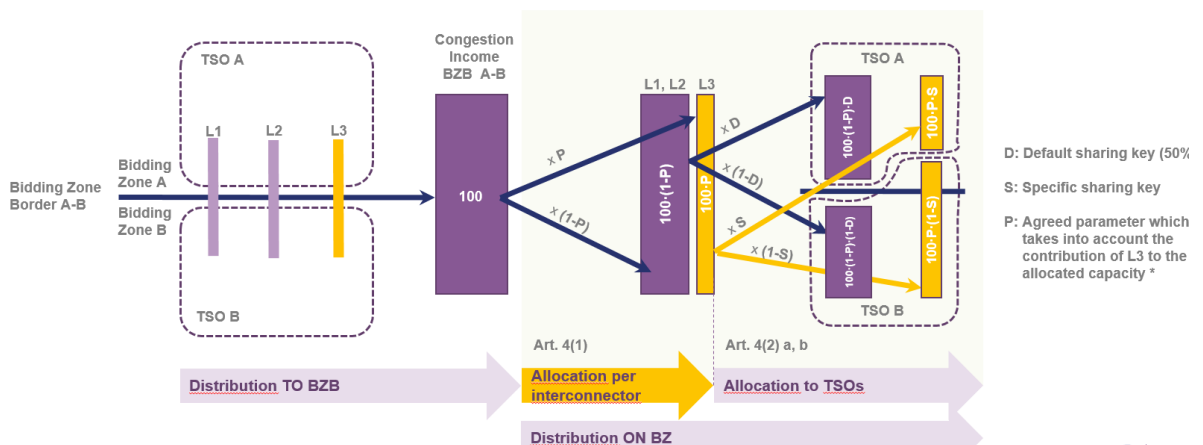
TSO A

L1

L2

L3

Bidding Zone A

Bidding Zone Border A-B

Bidding Zone B

TSO B

Congestion Income BZB A-B

100

x P

x (1-P)

L1, L2

L3

100·(1-P)

100·P

x D

x (1-D)

x S

x (1-S)

TSO A

100·(1-P)·D

100·P·S

100·(1-P)·(1-D)

100·P·(1-S)

TSO B

D: Default sharing key (50%

S: Specific sharing key

P: Agreed parameter which takes into account the contribution of L3 to the allocated capacity *

Art. 4(1)

Art. 4(2) a, b

Distribution TO BZB

Allocation per interconnector

Allocation to TSOs

Distribution ON BZ